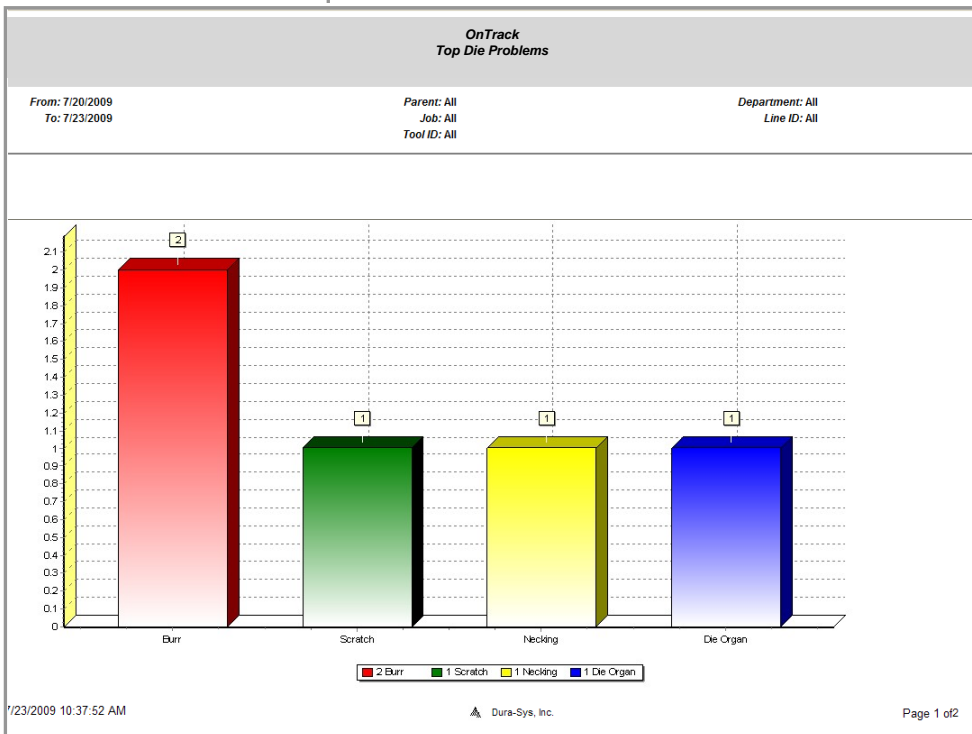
OnTrack
Top Die Problems

From: 7/20/2009
To: 7/23/2009

Parent: All
Job: All
Tool ID: All

Department: All
Line ID: All

2.1
2
1.9
1.8
1.7
1.6
1.5
1.4
1.3
1.2
1.1
1
0.9
0.8
0.7
0.6
0.5
0.4
0.3
0.2
0.1
0

2
1
1
1

Burr
Scratch
Necking
Die Organ

2 Burr
1 Scratch
1 Necking
1 Die Organ

/23/2009 10:37:52 AM

Dura-Sys, Inc.

Page 1 of2